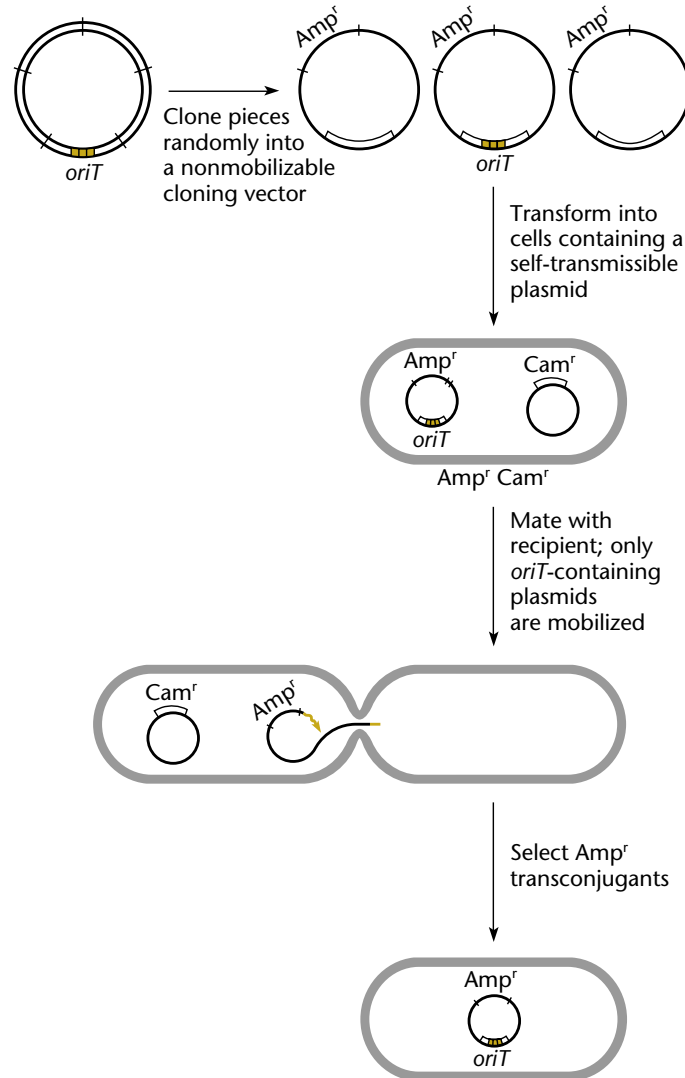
oriT

Clone pieces randomly into a nonmobilizable cloning vector

Amp$^r$ Amp$^r$ Amp$^r$

oriT

Transform into cells containing a self-transmissible plasmid

Amp$^r$ Cam$^r$

oriT

Amp$^r$ Cam$^r$

Mate with recipient; only oriT-containing plasmids are mobilized

Cam$^r$ Amp$^r$

Select Amp$^r$ transconjugants

Amp$^r$

oriT